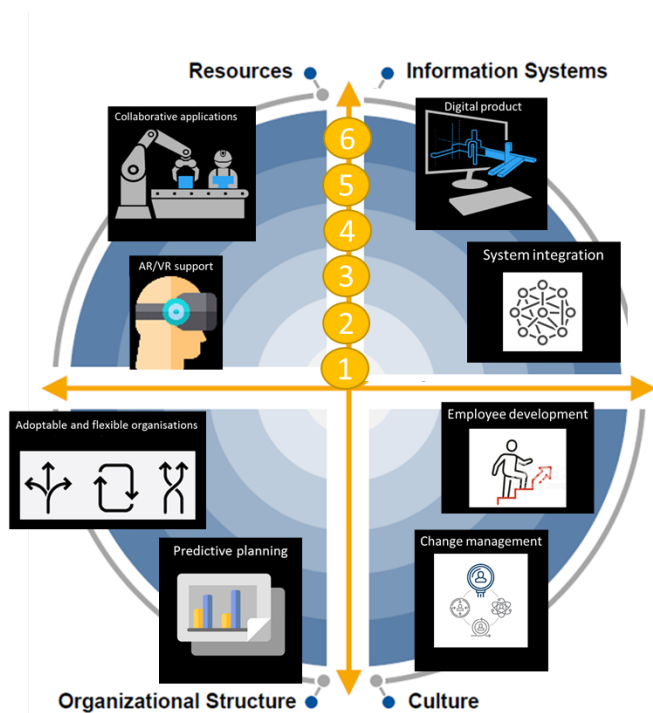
Resources
Information Systems

Collaborative applications

Digital product

6
5
4
3
2
1

AR/VR support

System integration

Adoptable and flexible organisations

Employee development

Predictive planning

Change management

Organizational Structure
Culture